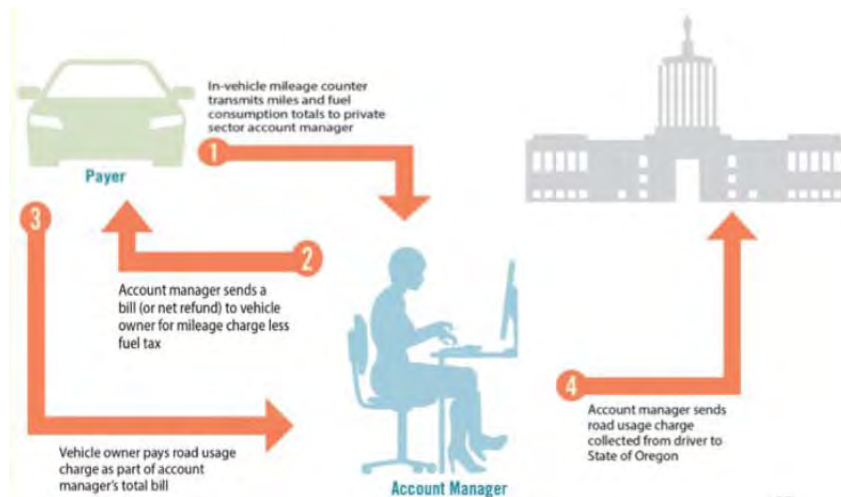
In-vehicle mileage counter transmits miles and fuel consumption totals to private sector account manager

1

Payer

3

2

Account manager sends a bill (or net refund) to vehicle owner for mileage charge less fuel tax

4

Account manager sends road usage charge collected from driver to State of Oregon

Vehicle owner pays road usage charge as part of account manager's total bill

Account Manager